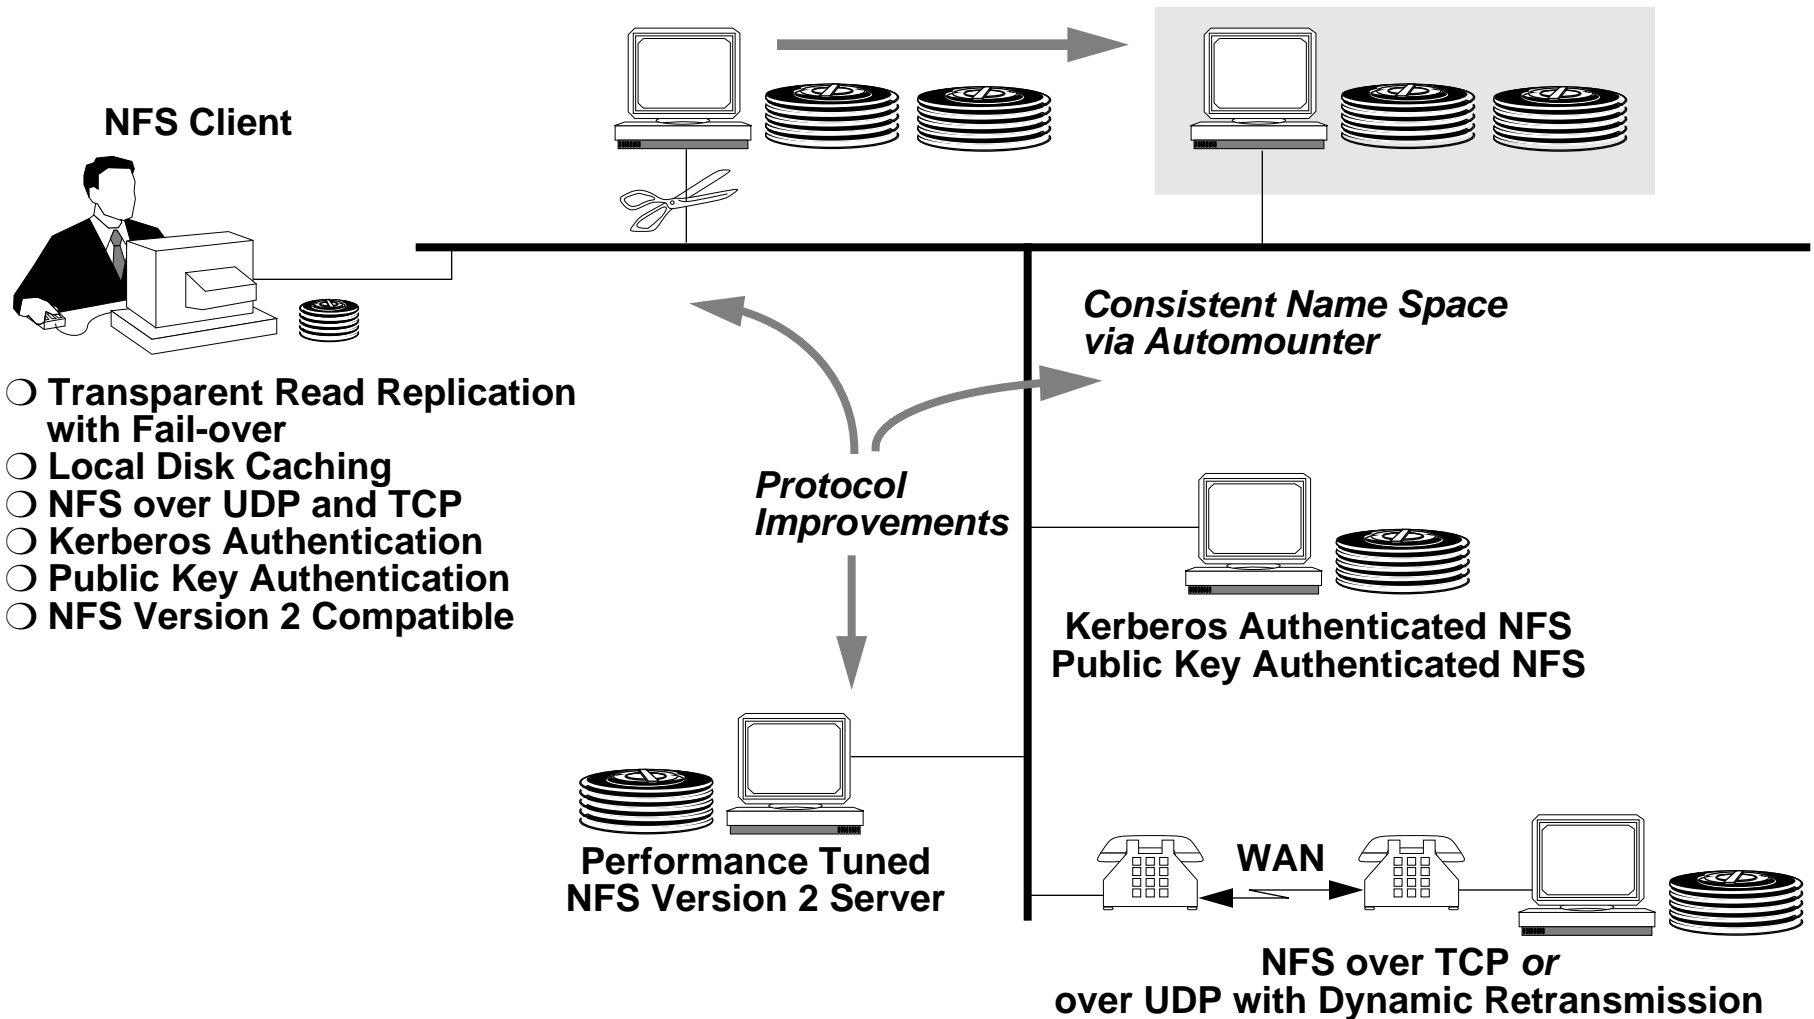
NFS Client

❍ Transparent Read Replication with Fail-over
❍ Local Disk Caching
❍ NFS over UDP and TCP
❍ Kerberos Authentication
❍ Public Key Authentication
❍ NFS Version 2 Compatible

*Consistent Name Space via Automounter*

*Protocol Improvements*

Kerberos Authenticated NFS
Public Key Authenticated NFS

Performance Tuned
NFS Version 2 Server

WAN

NFS over TCP *or*
over UDP with Dynamic Retransmission